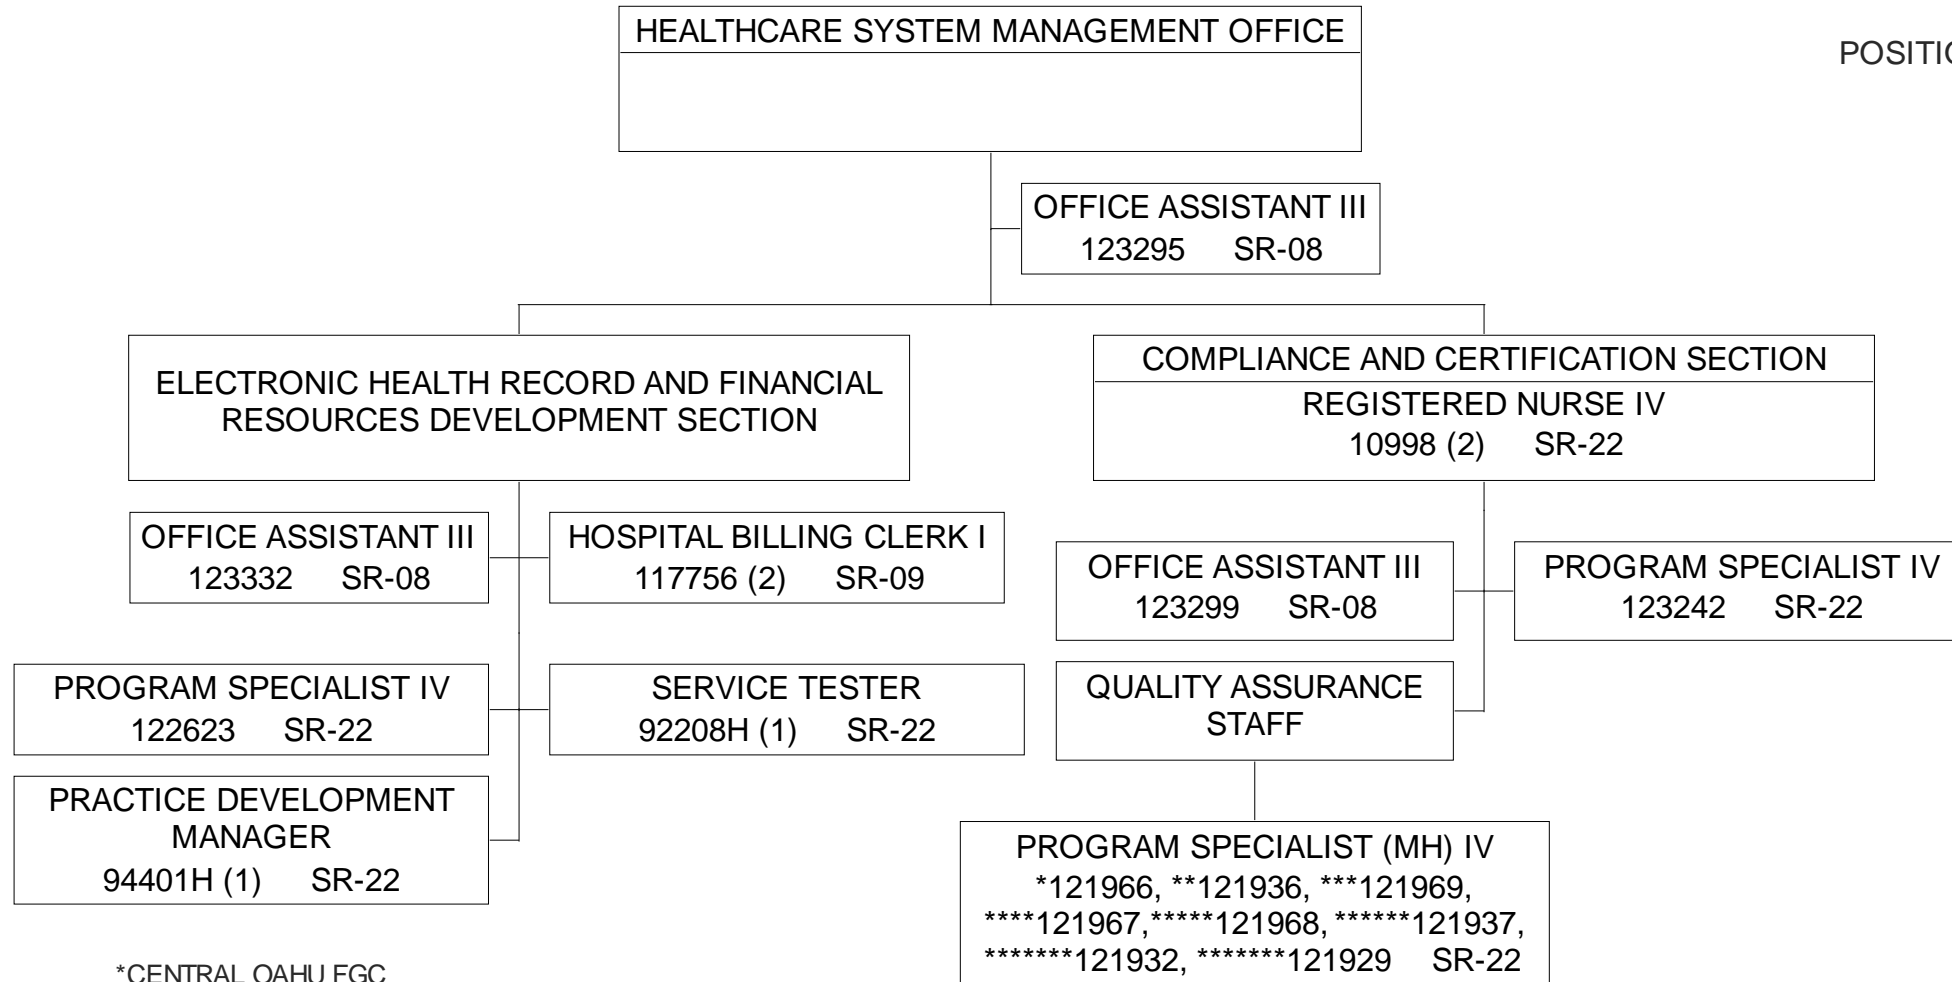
POSITIO

HEALTHCARE SYSTEM MANAGEMENT OFFICE

OFFICE ASSISTANT III
123295 SR-08

ELECTRONIC HEALTH RECORD AND FINANCIAL RESOURCES DEVELOPMENT SECTION

OFFICE ASSISTANT III
123332 SR-08

HOSPITAL BILLING CLERK I
117756 (2) SR-09

PROGRAM SPECIALIST IV
122623 SR-22

SERVICE TESTER
92208H (1) SR-22

PRACTICE DEVELOPMENT MANAGER
94401H (1) SR-22

COMPLIANCE AND CERTIFICATION SECTION
REGISTERED NURSE IV
10998 (2) SR-22

OFFICE ASSISTANT III
123299 SR-08

PROGRAM SPECIALIST IV
123242 SR-22

QUALITY ASSURANCE STAFF

PROGRAM SPECIALIST (MH) IV
*121966, **121936, ***121969, ****121967,*****121968, ******121937, *******121932, *******121929 SR-22

*CENTRAL OAHU FGC